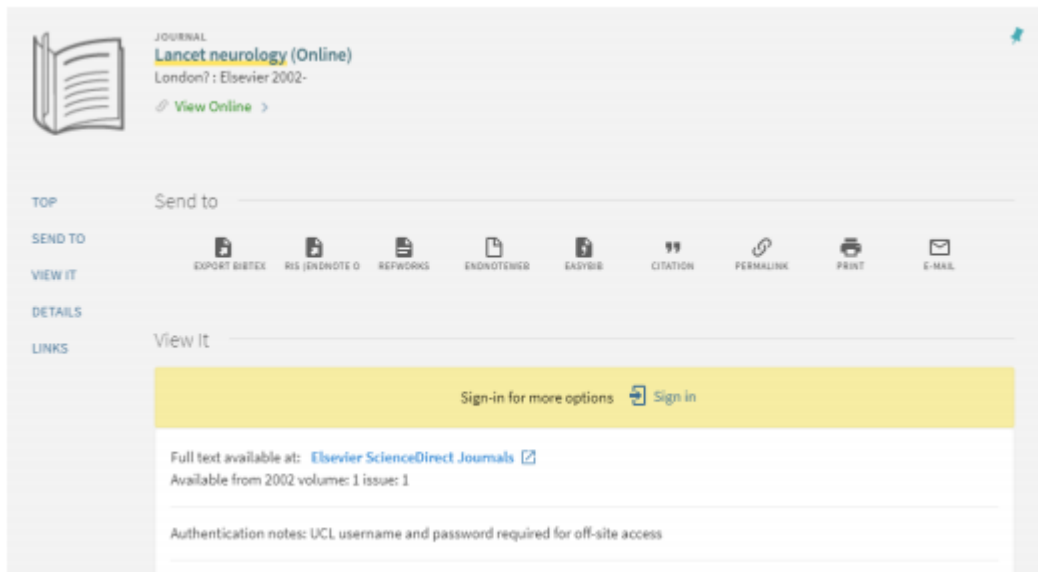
JOURNAL
Lancet neurology (Online)
London? : Elsevier 2002-
View Online >

TOP
SEND TO
VIEW IT
DETAILS
LINKS

Send to

EXPORT BIBTEX RIS (ENDNOTE O REFWORKS ENDNOTEWEB EASYBIB CITATION PERMALINK PRINT E-MAIL

View It

Sign-in for more options Sign in

Full text available at: Elsevier ScienceDirect Journals
Available from 2002 volume: 1 issue: 1

Authentication notes: UCL username and password required for off-site access